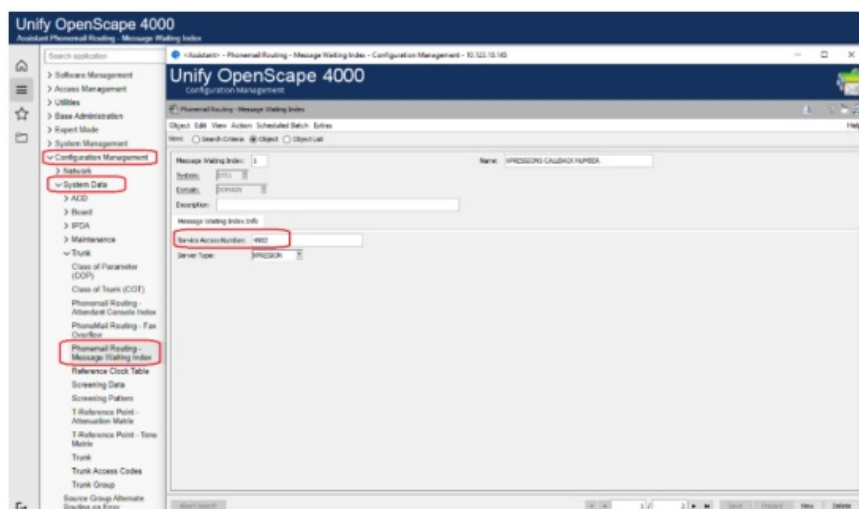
Unify OpenScape 4000
Assistant Phonemail Routing - Message Waiting Index

Search application
> Software Management
> Access Management
> Utilities
> Base Administration
> Expert Mode
> System Management
∨ Configuration Management
> Network
∨ System Data
> ACD
> Board
> IPDA
> Maintenance
∨ Trunk
Class of Parameter (COP)
Class of Trunk (COT)
Phonemail Routing - Attendant Console Index
PhoneMail Routing - Fax Overflow
Phonemail Routing - Message Waiting Index
Reference Clock Table
Screening Data
Screening Pattern
T-Reference Point - Attenuation Matrix
T-Reference Point - Tone Matrix
Trunk
Trunk Access Codes
Trunk Group
Source Group Alternate Routing on Error

<Assistant> - Phonemail Routing - Message Waiting Index - Configuration Management - 10.123.10.165

Unify OpenScape 4000
Configuration Management

Phonemail Routing - Message Waiting Index
Object Edit View Action Scheduled Batch Extras
View: Search Criteria Object Object List

Message Waiting Index: 1
Name: XPRESSIONS CALLBACK NUMBER
System: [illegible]
Domain: DOMAIN
Description:
Message Waiting Index Info
Service Access Number: 4902
Server Type: XPRESSION

Abort search
Save Discard New Delete